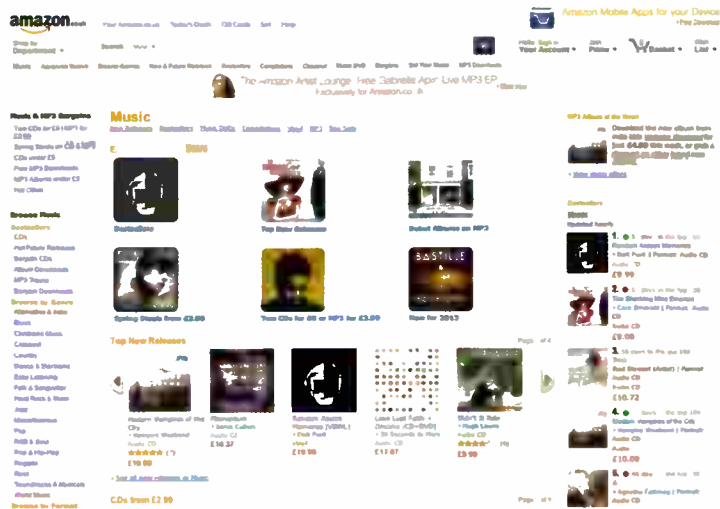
amazon.co.uk

Your Amazon.co.uk   Today's Deals   Gift Cards   Sell   Help

Amazon Mobile Apps for your Device

Shop by Department

Search

Hello. Sign in Your Account

Join Prime

Basket

Wish List

Music

The Amazon Artist Lounge: Free Gabrielle Aplin Live MP3 EP
Exclusively for Amazon.co.uk

Music & MP3 Bargains

Top CDs for £5 (MP3 for £3.99)

Spring Deals on CD & MP3

CDs under £5

Free MP3 Downloads

MP3 Albums under £5

Top Offers

Browse Music

Bestsellers

CDs

Hot Future Releases

Bargain CDs

Album Downloads

MP3 Tracks

Browse by Genre

Alternative & Indie

Blues

Childrens Music

Classical

Country

Dance & Electronic

Easy Listening

Folk & Songwriter

Hard Rock & Metal

Jazz

Miscellaneous

Pop

R&B & Soul

Rap & Hip-Hop

Reggae

Rock

Soundtracks & Musicals

World Music

Browse by Format

Music

Bestsellers

Top New Releases

Debut Albums on MP3

Spring Deals for £3.99

Top CDs for £5 or MP3 for £3.99

New for 2013

Top New Releases

Random Access Memories

£10.99

See all new releases in Music

CDs from £2.99

MP3 Albums of the Week

More deals offers

Bestsellers

Music

1.

Random Access Memories

Daft Punk

Audio CD

£9.99

2.

Audio CD

£9.99

3.

Audio CD

£10.72

4.

Audio CD

£10.00

5.

Audio CD